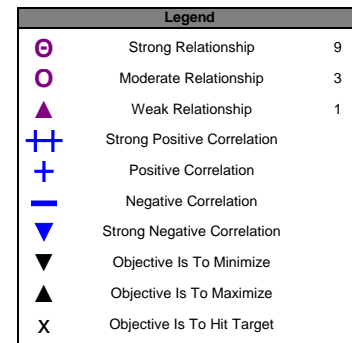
| Legend | | |
|---|---|---|
| Θ | Strong Relationship | 9 |
| O | Moderate Relationship | 3 |
| ▲ | Weak Relationship | 1 |
| ++ | Strong Positive Correlation | |
| + | Positive Correlation | |
| — | Negative Correlation | |
| ▼ | Strong Negative Correlation | |
| ▼ | Objective Is To Minimize | |
| ▲ | Objective Is To Maximize | |
| x | Objective Is To Hit Target | |